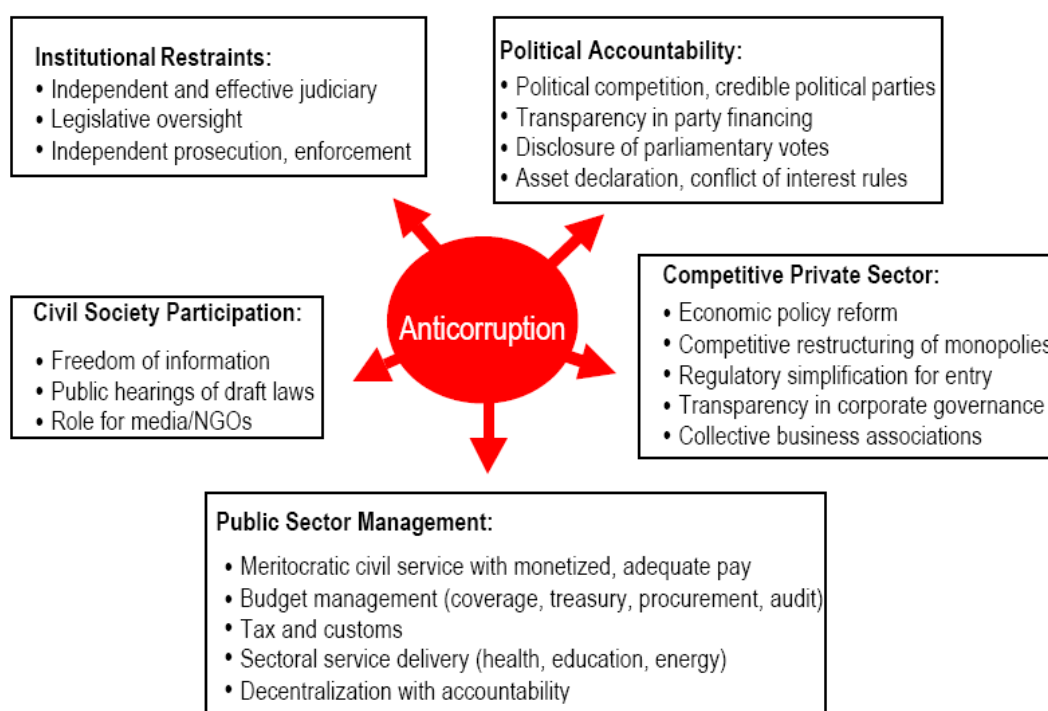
Institutional Restraints:
• Independent and effective judiciary
• Legislative oversight
• Independent prosecution, enforcement

Political Accountability:
• Political competition, credible political parties
• Transparency in party financing
• Disclosure of parliamentary votes
• Asset declaration, conflict of interest rules

Anticorruption

Civil Society Participation:
• Freedom of information
• Public hearings of draft laws
• Role for media/NGOs

Competitive Private Sector:
• Economic policy reform
• Competitive restructuring of monopolies
• Regulatory simplification for entry
• Transparency in corporate governance
• Collective business associations

Public Sector Management:
• Meritocratic civil service with monetized, adequate pay
• Budget management (coverage, treasury, procurement, audit)
• Tax and customs
• Sectoral service delivery (health, education, energy)
• Decentralization with accountability